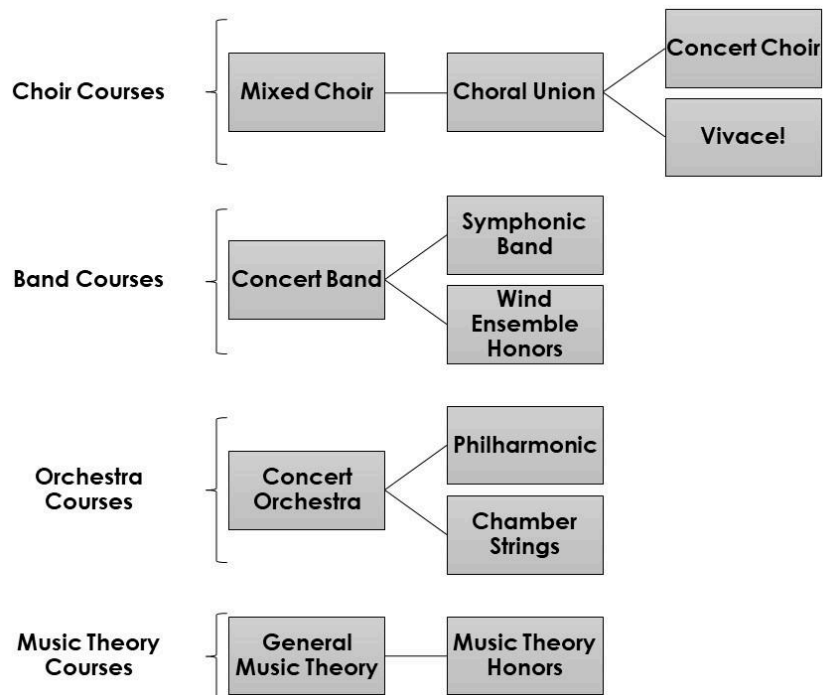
Choir Courses

Mixed Choir

Choral Union

Concert Choir

Vivace!

Band Courses

Concert Band

Symphonic Band

Wind Ensemble Honors

Orchestra Courses

Concert Orchestra

Philharmonic

Chamber Strings

Music Theory Courses

General Music Theory

Music Theory Honors